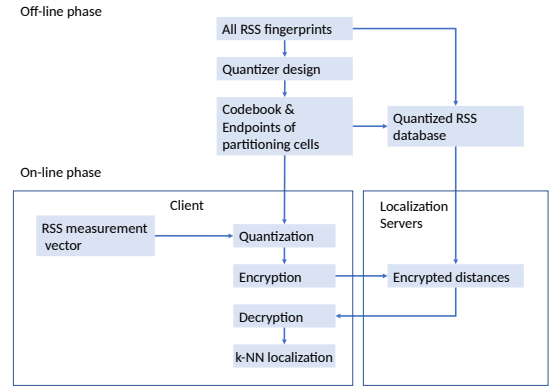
Off-line phase

All RSS fingerprints

Quantizer design

Codebook & Endpoints of partitioning cells

Quantized RSS database

On-line phase

Client

RSS measurement vector

Quantization

Encryption

Decryption

k-NN localization

Localization Servers

Encrypted distances